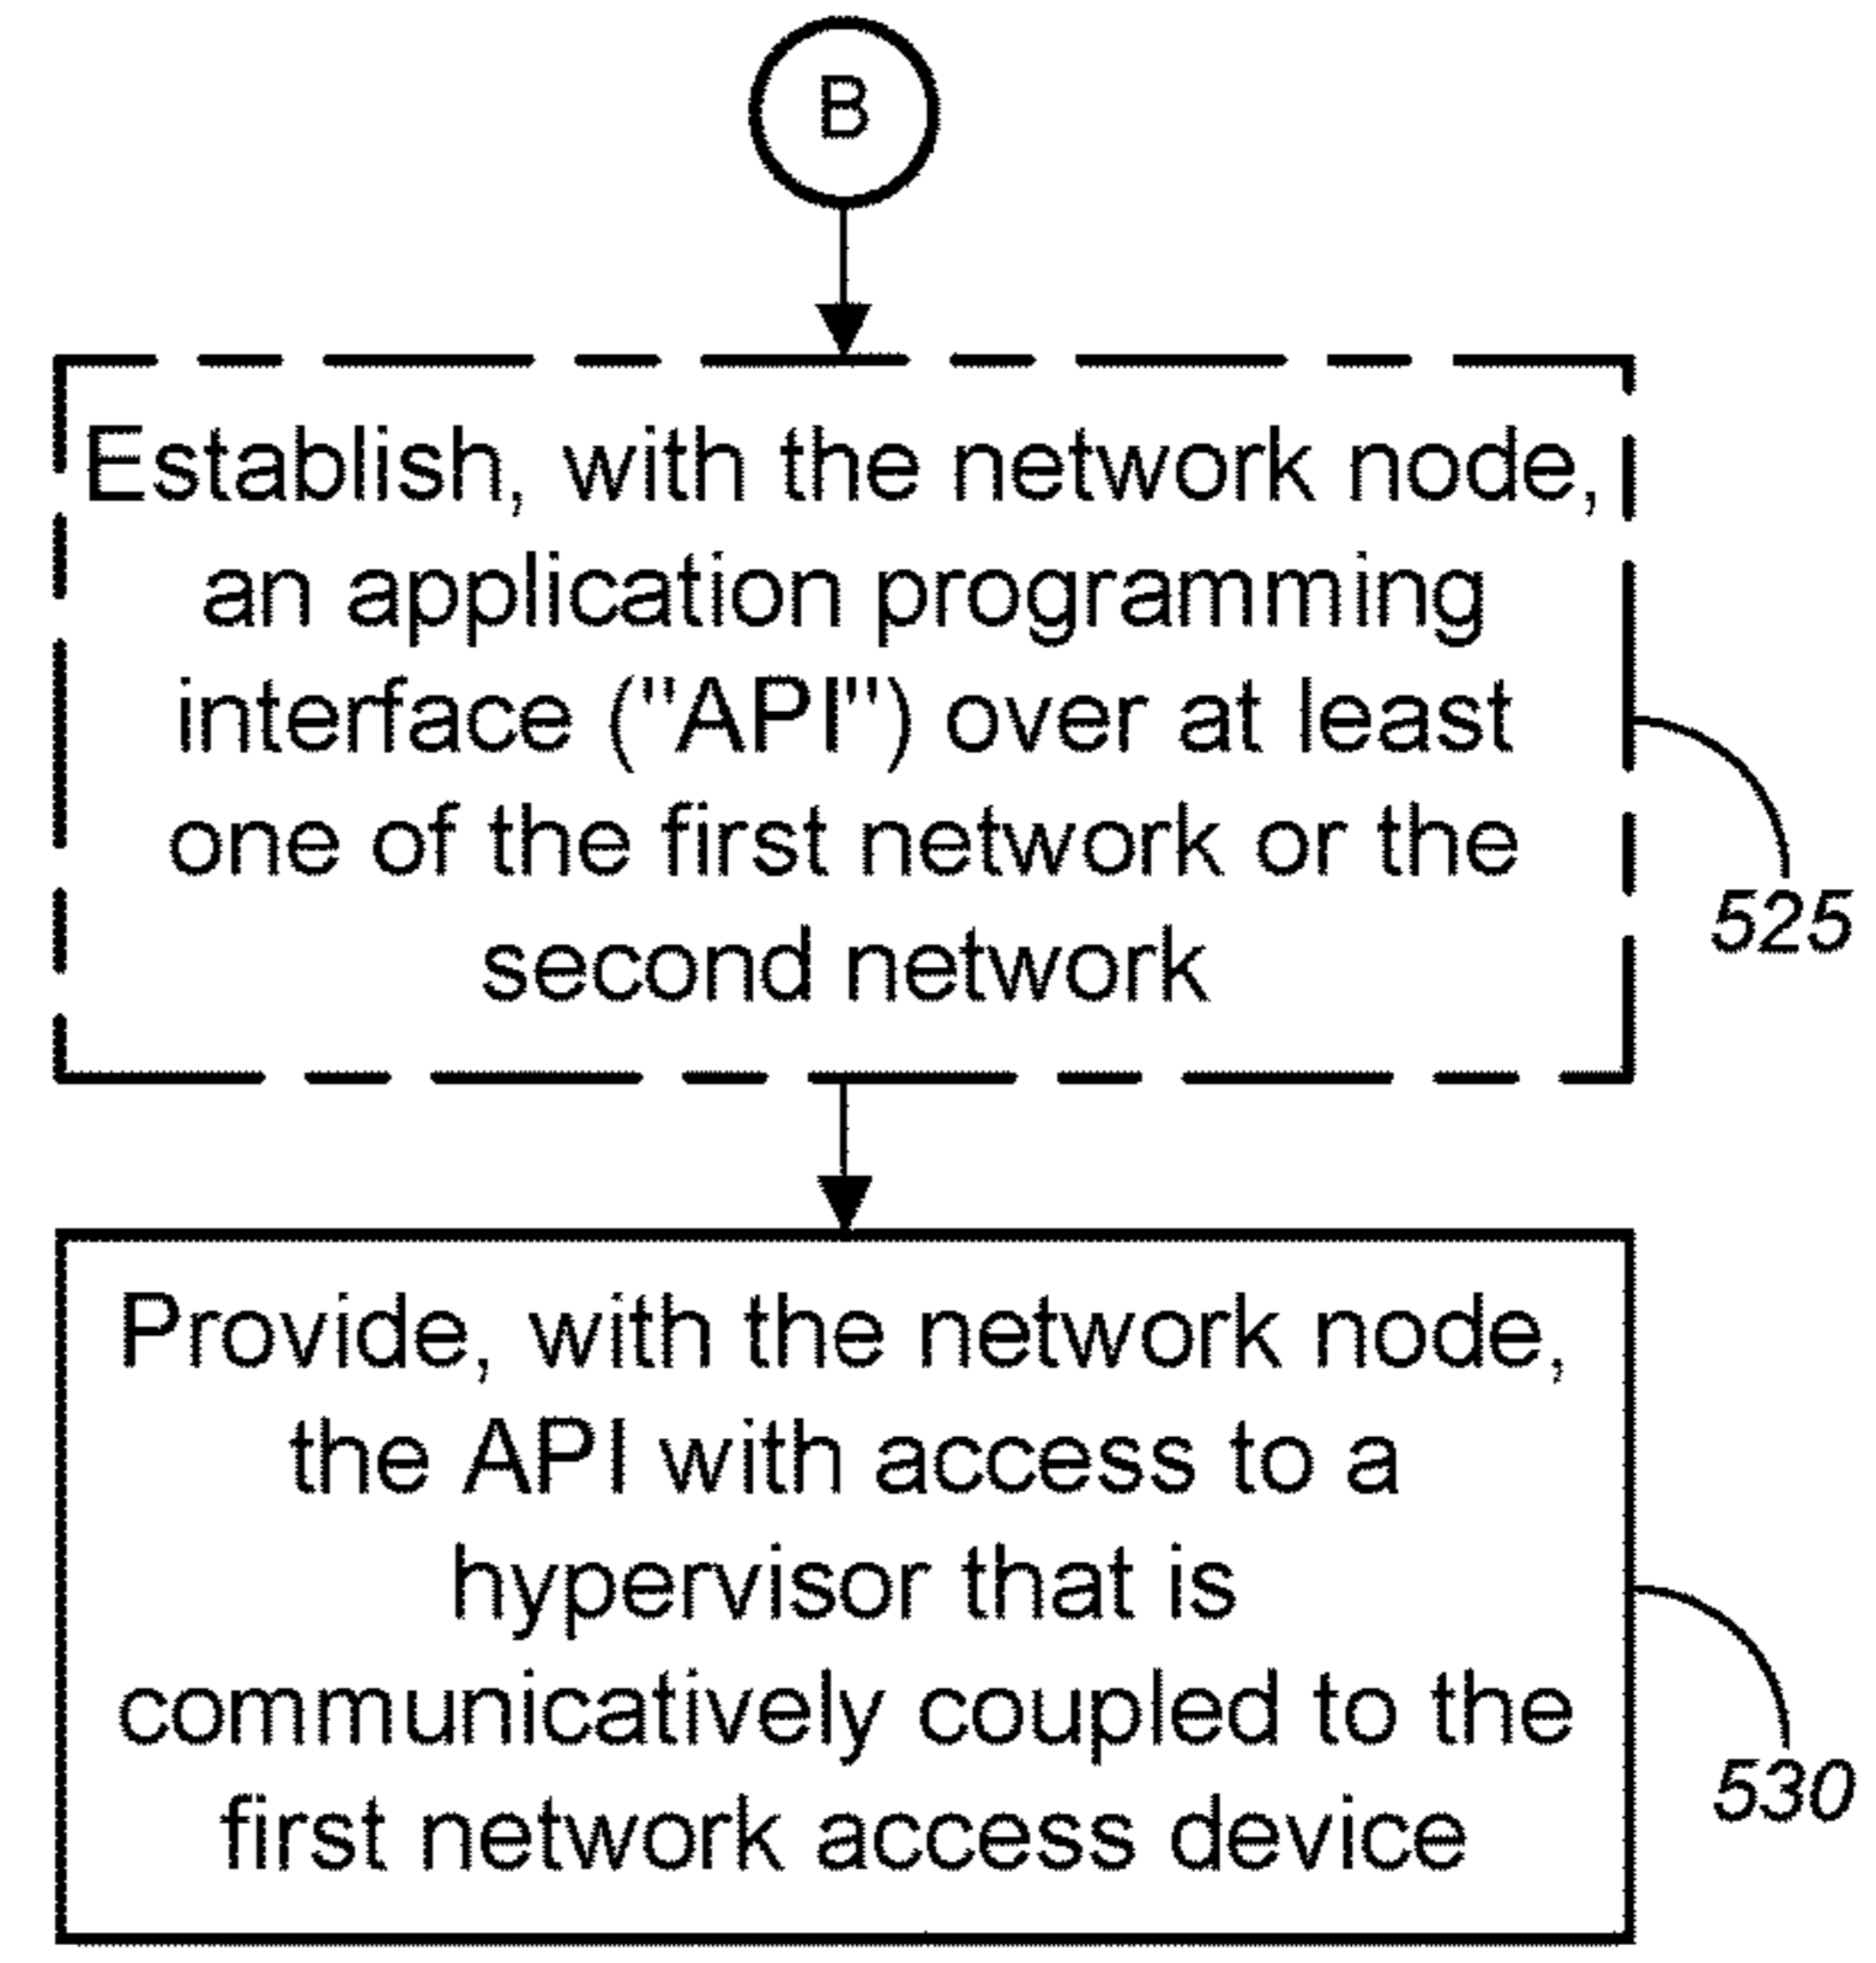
B

Establish, with the network node, an application programming interface ("API") over at least one of the first network or the second network

525

Provide, with the network node, the API with access to a hypervisor that is communicatively coupled to the first network access device

530